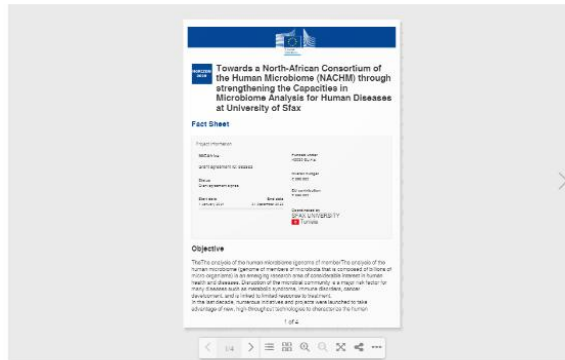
HORIZON 2020

Towards a North-African Consortium of the Human Microbiome (NACHM) through strengthening the Capacities in Microbiome Analysis for Human Diseases at University of Sfax

Fact Sheet

Project Information

NACHM

Grant agreement ID: 952583

Status
Grant agreement signed

Start date
1 January 2021

End date
31 December 2023

Funded under
H2020-EU.4.b.

Overall budget
€ 899 960

EU contribution
€ 899 960

Coordinated by
SFAX UNIVERSITY
Tunisia

Objective

TheThe analysis of the human microbiome (genome of member)The analysis of the human microbiome (genome of members of microbiota that is composed of billions of micro-organisms) is an emerging research area of considerable interest in human health and diseases. Disruption of the microbial community is a major risk factor for many diseases such as metabolic syndrome, immune disorders, cancer development, and is linked to limited response to treatment.
In the last decade, numerous initiatives and projects were launched to take advantage of new, high-throughput technologies to characterize the human

1 of 4

1/4